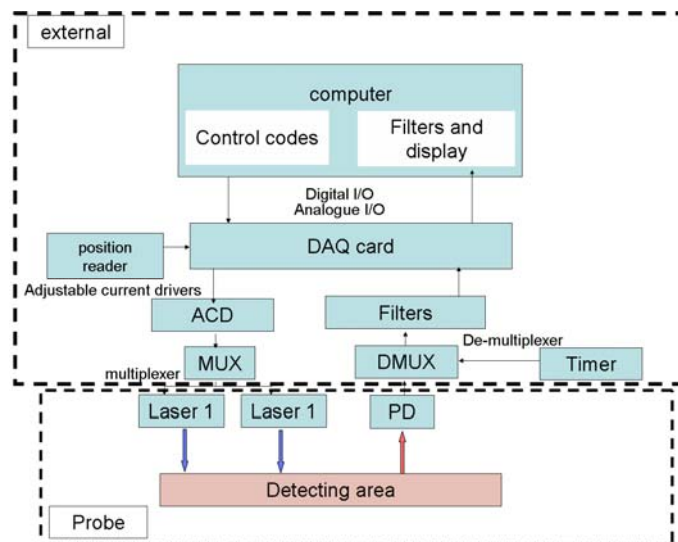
external

computer

Control codes

Filters and display

Digital I/O
Analogue I/O

position reader

DAQ card

Adjustable current drivers

ACD

Filters

De-multiplexer

MUX

DMUX

Timer

multiplexer

Laser 1

Laser 1

PD

Detecting area

Probe